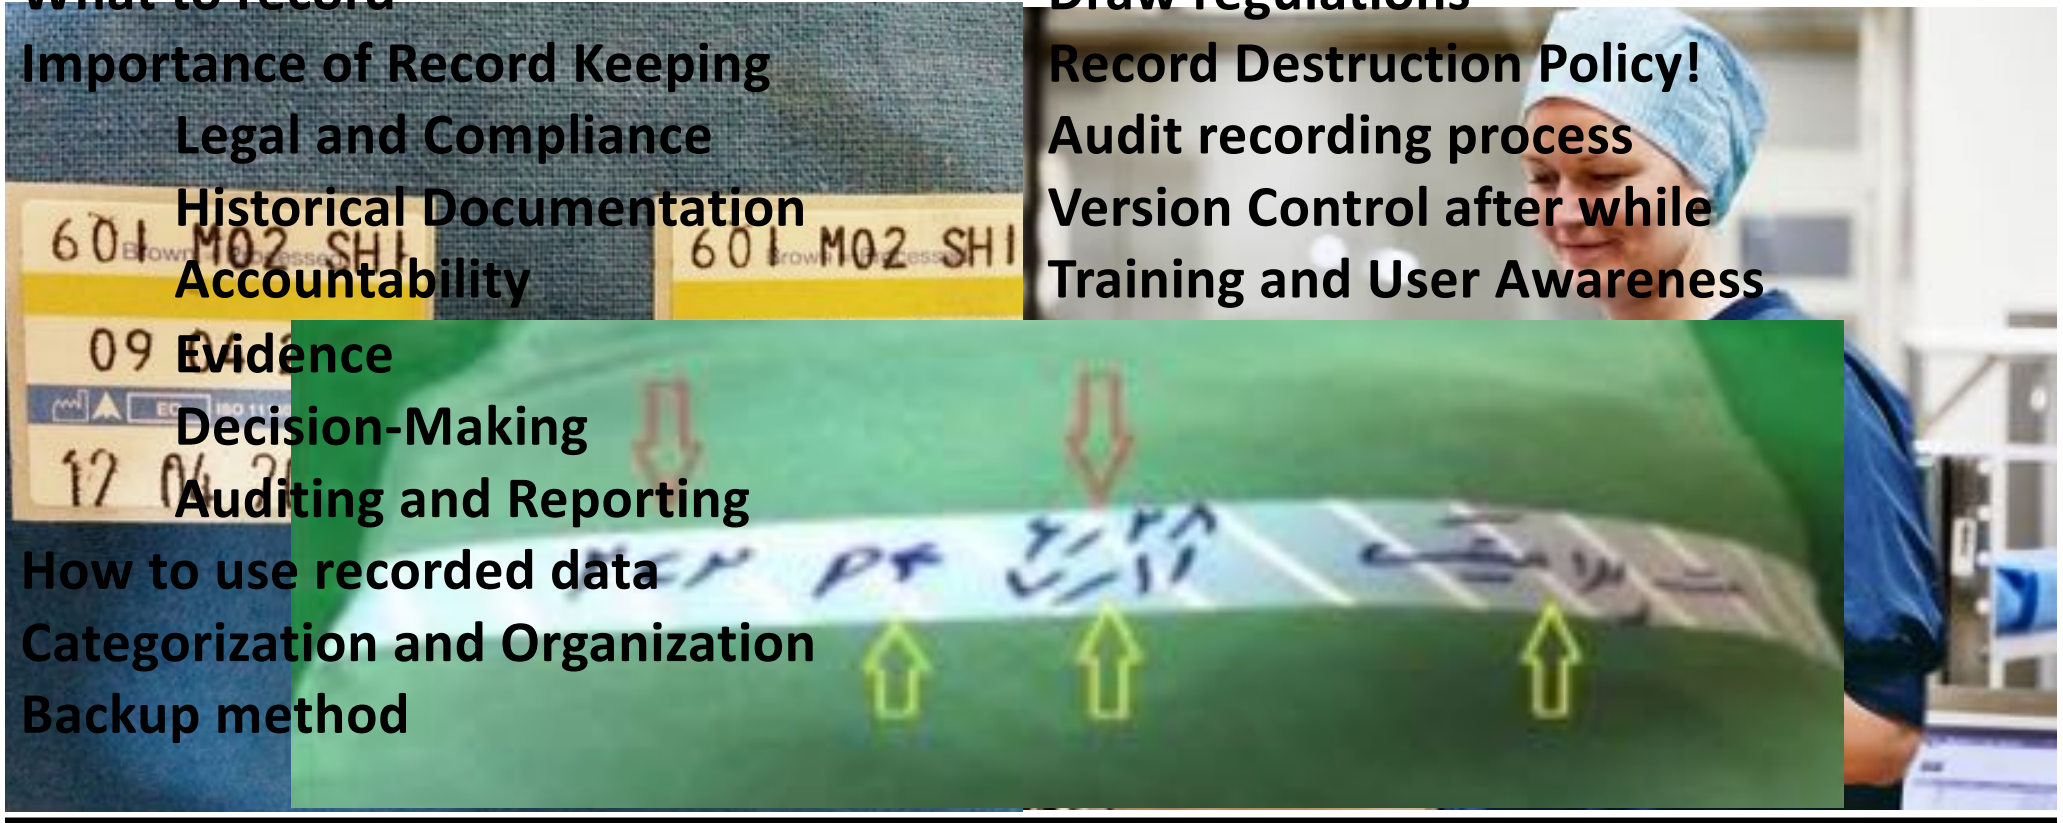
What to record
Importance of Record Keeping
Legal and Compliance
Historical Documentation
Accountability
Evidence
Decision-Making
Auditing and Reporting
How to use recorded data
Categorization and Organization
Backup method

Draw regulations
Record Destruction Policy!
Audit recording process
Version Control after while
Training and User Awareness

601 M02 SH1
601 M02 SH1
09
12 06 2

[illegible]